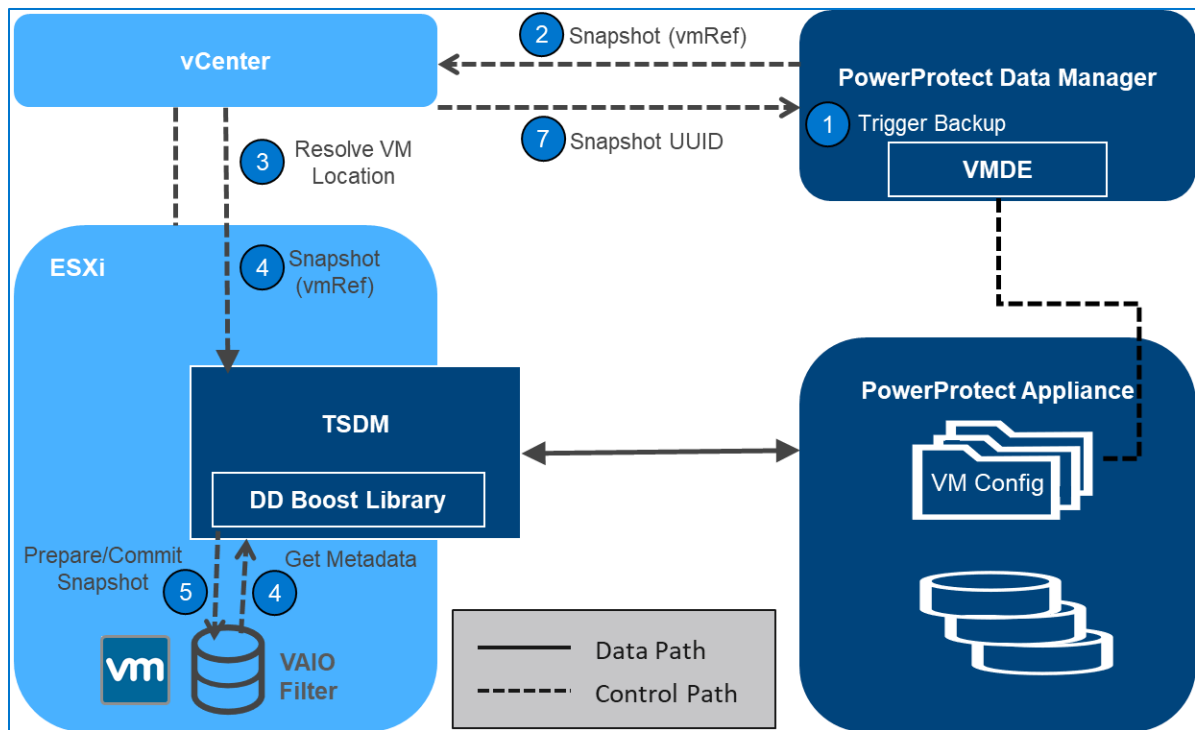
vCenter

2 Snapshot (vmRef)

PowerProtect Data Manager

1 Trigger Backup

7 Snapshot UUID

VMDE

3 Resolve VM Location

ESXi

4 Snapshot (vmRef)

TSDM

DD Boost Library

PowerProtect Appliance

VM Config

Prepare/Commit Snapshot

5

Get Metadata

4

vm

VAIO Filter

Data Path

Control Path